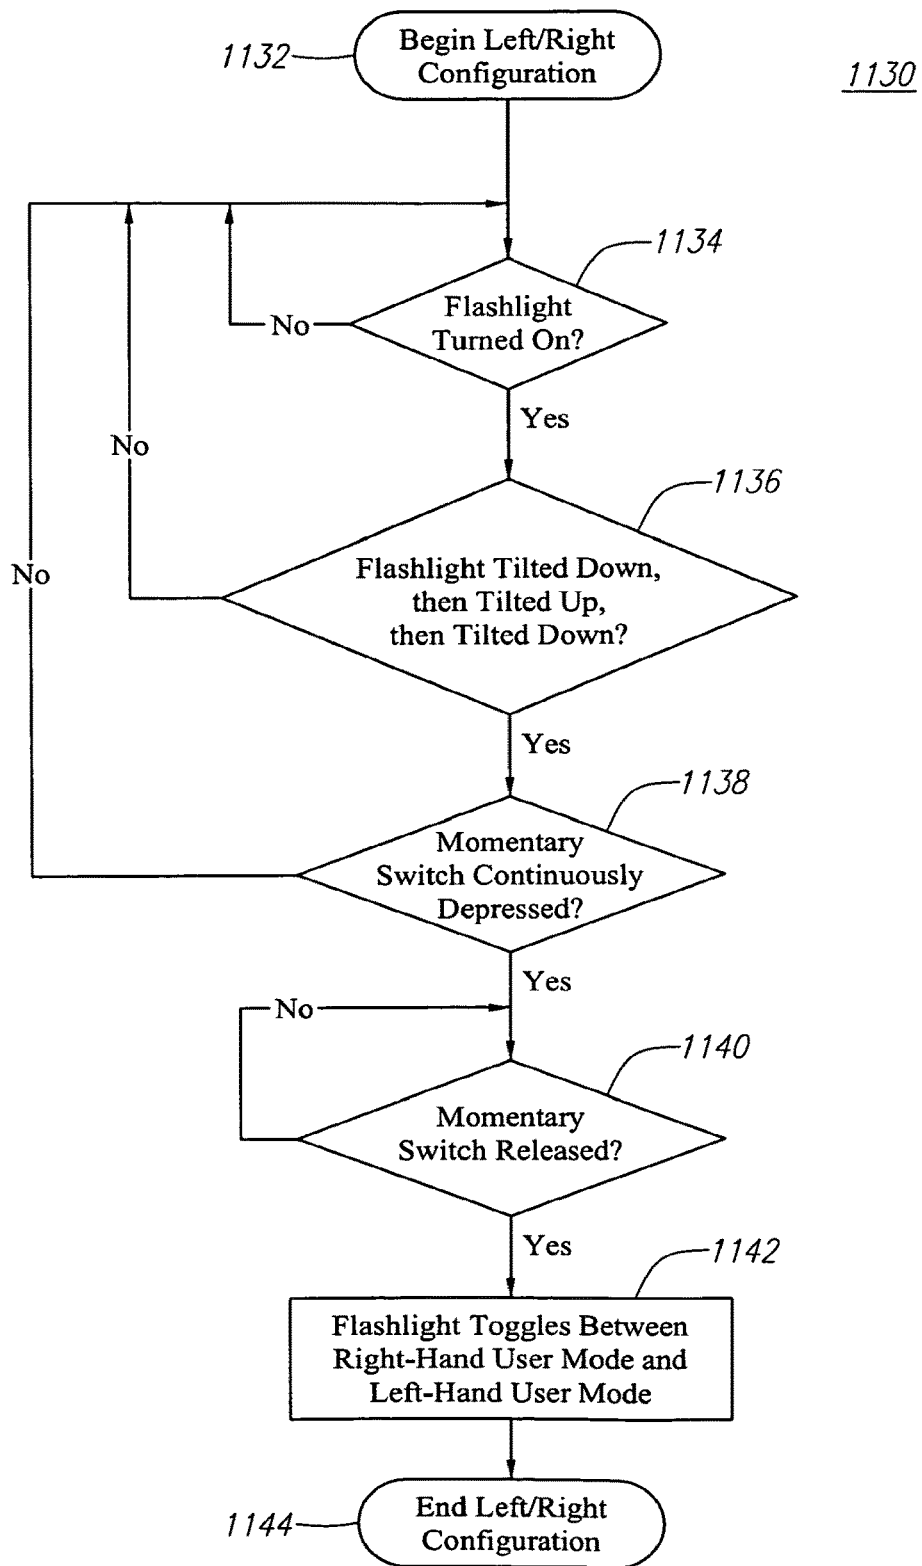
1130

1132 Begin Left/Right Configuration

1134 Flashlight Turned On?

No

Yes

1136 Flashlight Tilted Down, then Tilted Up, then Tilted Down?

No

Yes

1138 Momentary Switch Continuously Depressed?

No

Yes

No

1140 Momentary Switch Released?

Yes

1142 Flashlight Toggles Between Right-Hand User Mode and Left-Hand User Mode

1144 End Left/Right Configuration